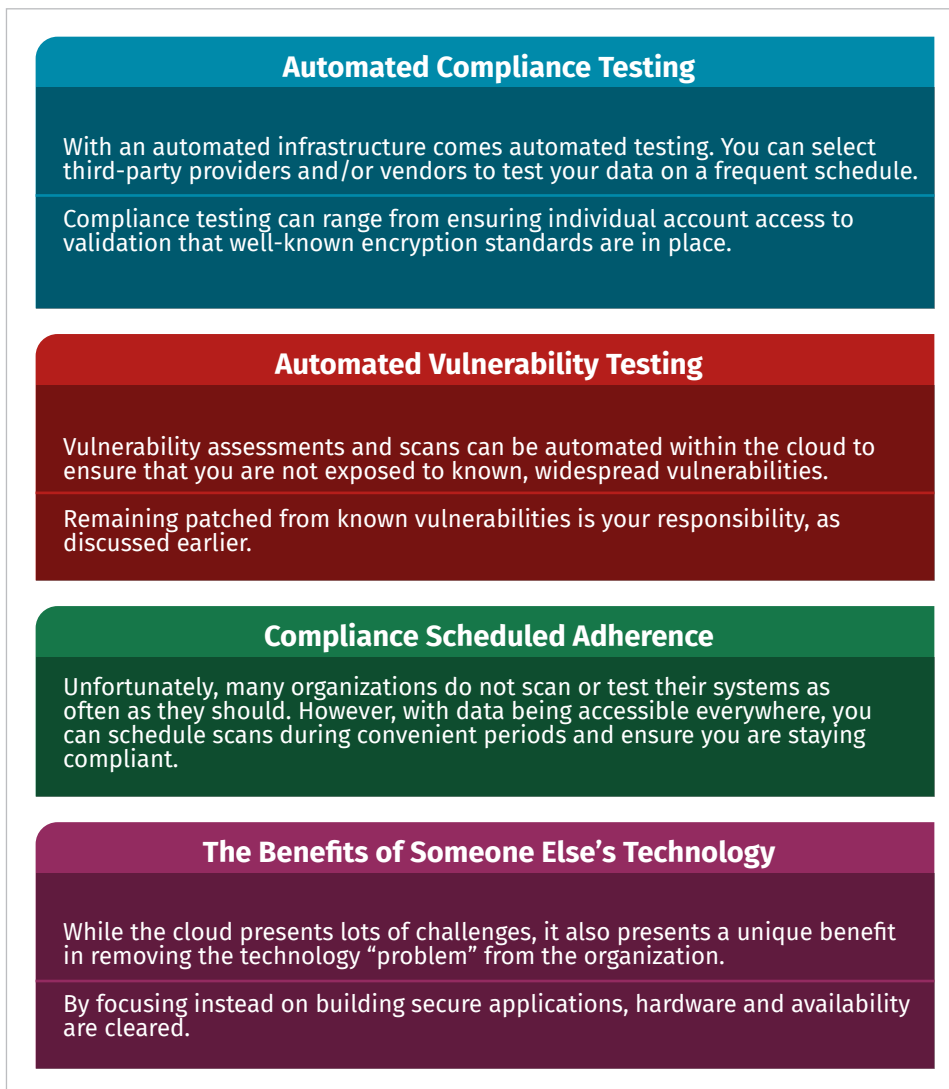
Automated Compliance Testing

With an automated infrastructure comes automated testing. You can select third-party providers and/or vendors to test your data on a frequent schedule.

Compliance testing can range from ensuring individual account access to validation that well-known encryption standards are in place.

Automated Vulnerability Testing

Vulnerability assessments and scans can be automated within the cloud to ensure that you are not exposed to known, widespread vulnerabilities.

Remaining patched from known vulnerabilities is your responsibility, as discussed earlier.

Compliance Scheduled Adherence

Unfortunately, many organizations do not scan or test their systems as often as they should. However, with data being accessible everywhere, you can schedule scans during convenient periods and ensure you are staying compliant.

The Benefits of Someone Else’s Technology

While the cloud presents lots of challenges, it also presents a unique benefit in removing the technology “problem” from the organization.

By focusing instead on building secure applications, hardware and availability are cleared.